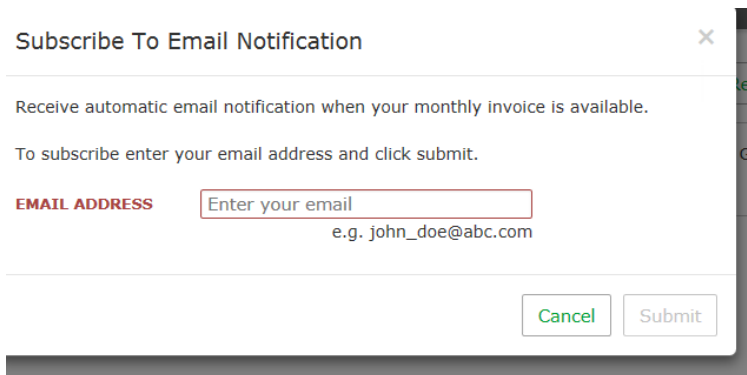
Subscribe To Email Notification

×

Receive automatic email notification when your monthly invoice is available.

To subscribe enter your email address and click submit.

EMAIL ADDRESS

Enter your email

e.g. john_doe@abc.com

Cancel

Submit